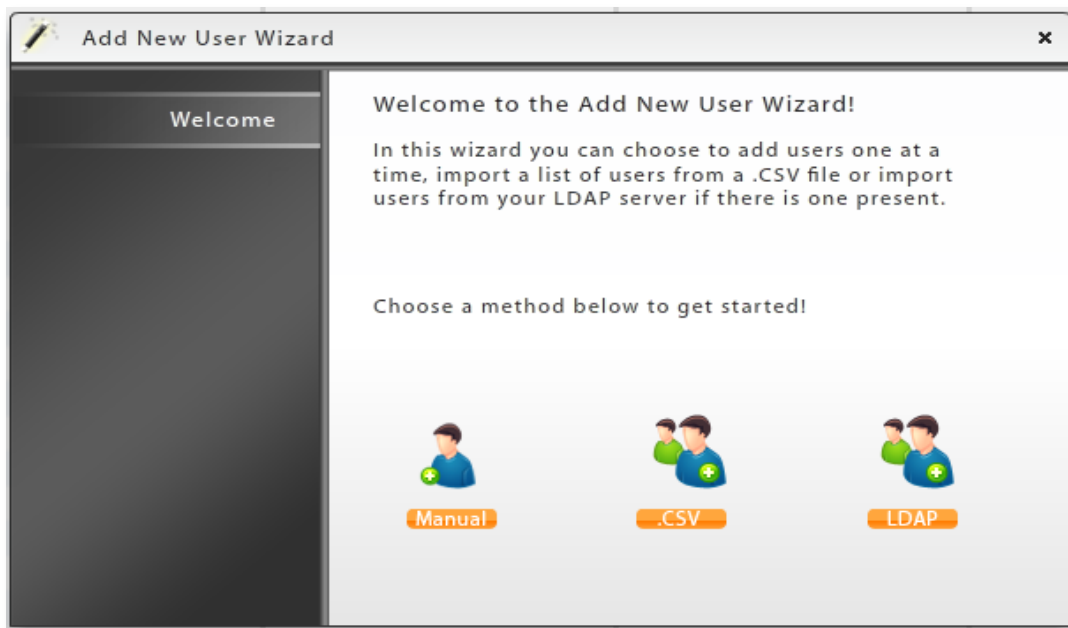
Add New User Wizard

×

Welcome

Welcome to the Add New User Wizard!

In this wizard you can choose to add users one at a time, import a list of users from a .CSV file or import users from your LDAP server if there is one present.

Choose a method below to get started!

Manual

.CSV

LDAP